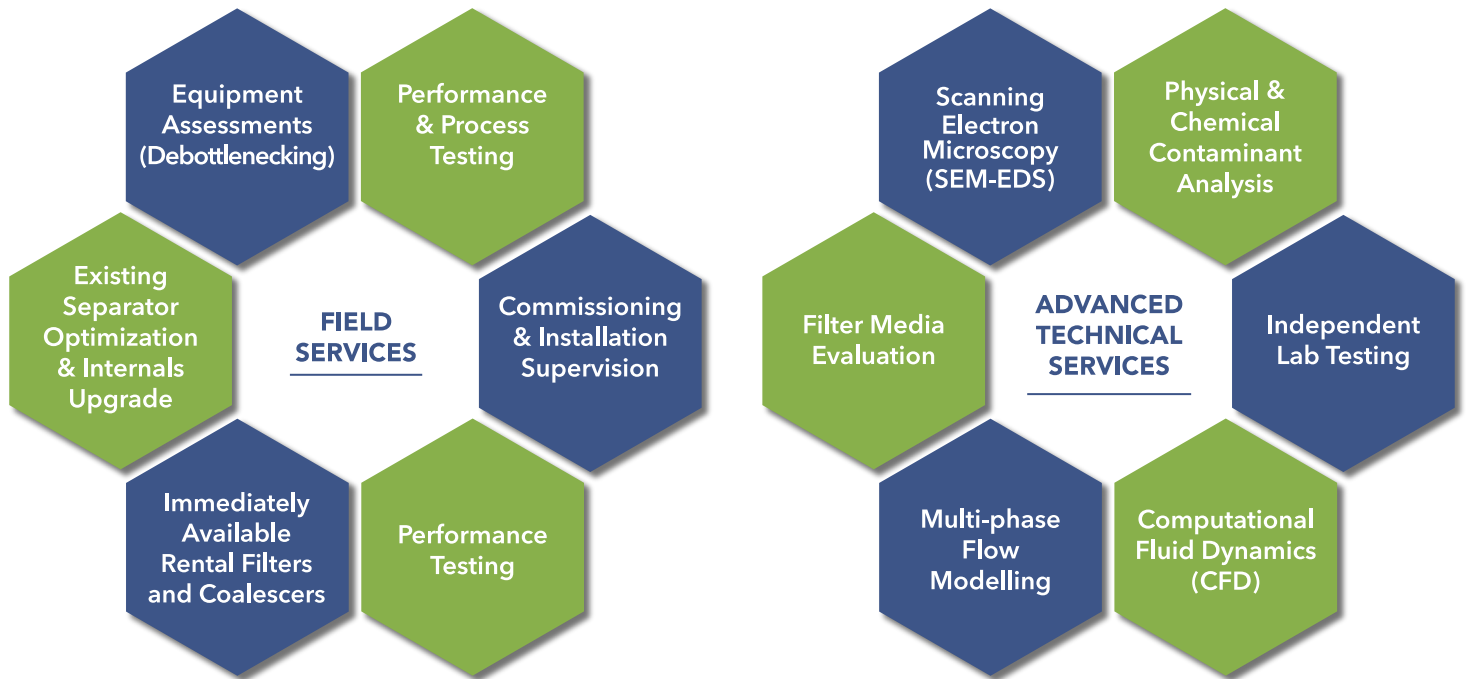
Equipment Assessments (Debottlenecking)

Performance & Process Testing

Existing Separator Optimization & Internals Upgrade

FIELD SERVICES

Commissioning & Installation Supervision

Immediately Available Rental Filters and Coalescers

Performance Testing

Scanning Electron Microscopy (SEM-EDS)

Physical & Chemical Contaminant Analysis

Filter Media Evaluation

ADVANCED TECHNICAL SERVICES

Independent Lab Testing

Multi-phase Flow Modelling

Computational Fluid Dynamics (CFD)